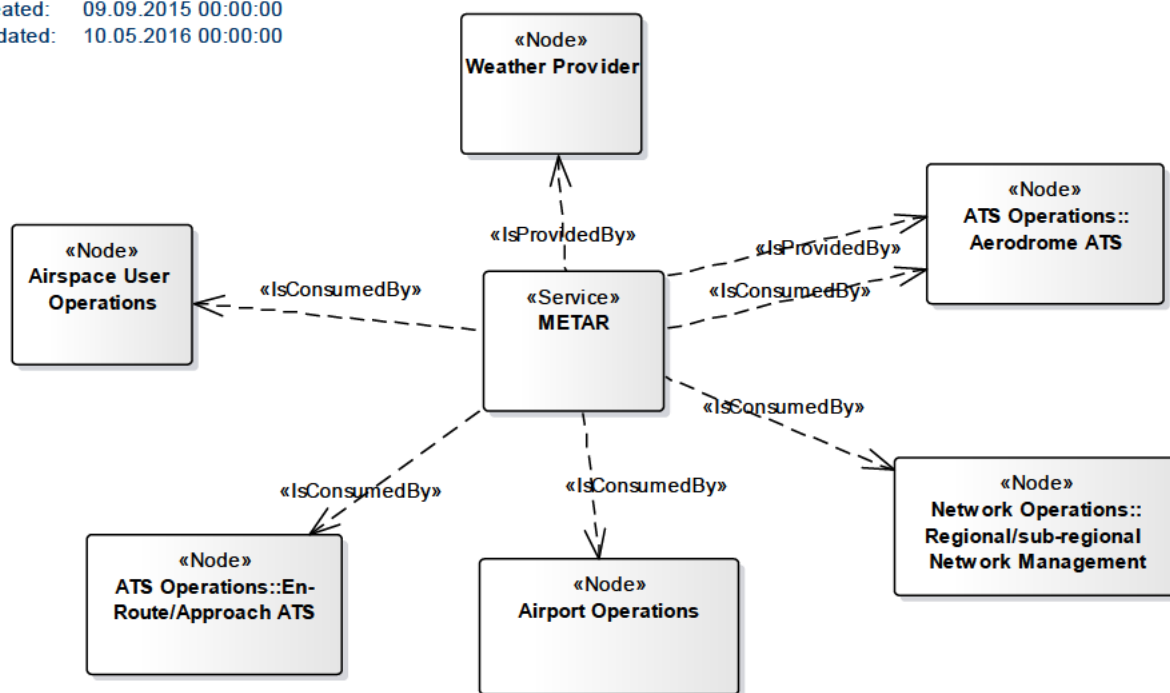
ated: 09.09.2015 00:00:00
dated: 10.05.2016 00:00:00

«Node»
Weather Provider

«IsProvidedBy»

«Node»
ATS Operations::
Aerodrome ATS

«IsProvidedBy»

«IsConsumedBy»

«Node»
Airspace User Operations

«IsConsumedBy»

«Service»
METAR

«IsConsumedBy»

«IsConsumedBy»

«IsConsumedBy»

«Node»
Network Operations::
Regional/sub-regional
Network Management

«Node»
ATS Operations::En-Route/Approach ATS

«Node»
Airport Operations